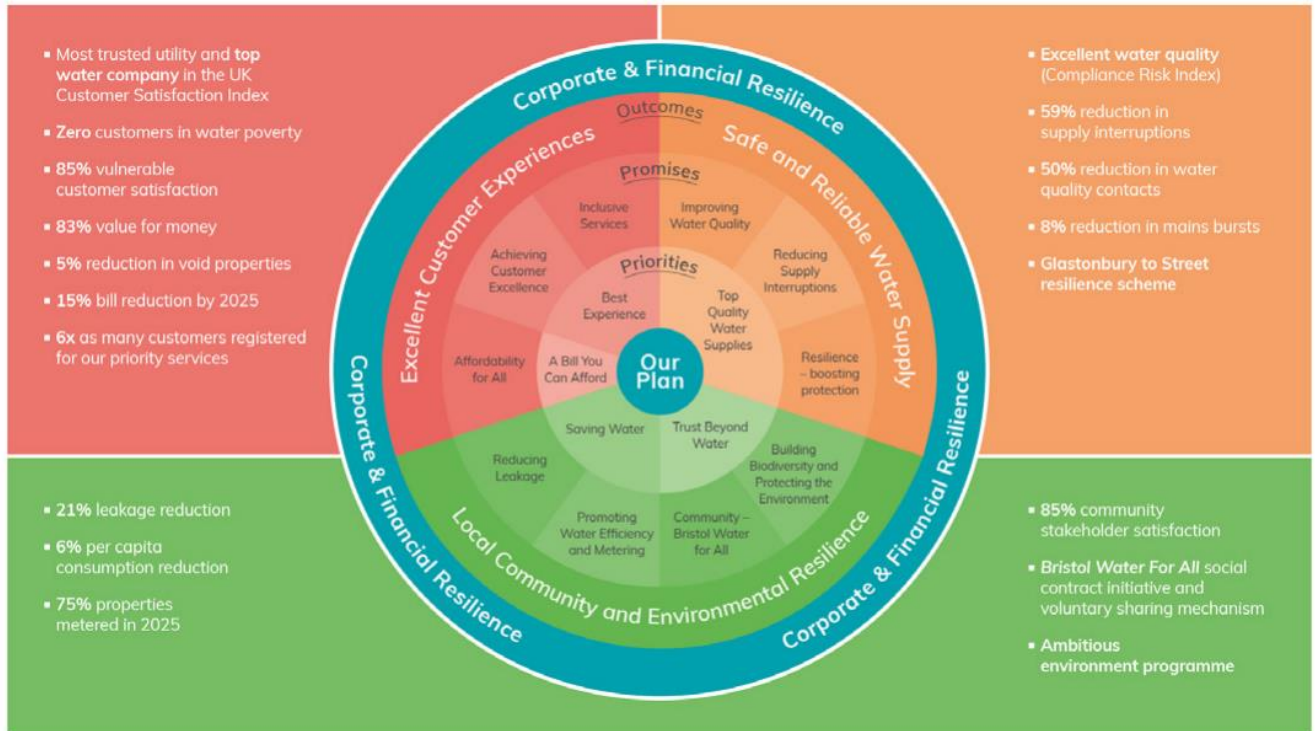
- Most trusted utility and top water company in the UK Customer Satisfaction Index
- Zero customers in water poverty
- 85% vulnerable customer satisfaction
- 83% value for money
- 5% reduction in void properties
- 15% bill reduction by 2025
- 6x as many customers registered for our priority services

- Excellent water quality (Compliance Risk Index)
- 59% reduction in supply interruptions
- 50% reduction in water quality contacts
- 8% reduction in mains bursts
- Glastonbury to Street resilience scheme

Corporate & Financial Resilience

Outcomes

Excellent Customer Experiences

Safe and Reliable Water Supply

Promises

Inclusive Services

Improving Water Quality

Achieving Customer Excellence

Reducing Supply Interruptions

Priorities

Best Experience

Top Quality Water Supplies

Affordability for All

A Bill You Can Afford

Our Plan

Resilience – boosting protection

Saving Water

Trust Beyond Water

Reducing Leakage

Building Biodiversity and Protecting the Environment

Promoting Water Efficiency and Metering

Community – Bristol Water for All

Local Community and Environmental Resilience

Corporate & Financial Resilience

Corporate & Financial Resilience

- 21% leakage reduction
- 6% per capita consumption reduction
- 75% properties metered in 2025

- 85% community stakeholder satisfaction
- Bristol Water For All social contract initiative and voluntary sharing mechanism
- Ambitious environment programme